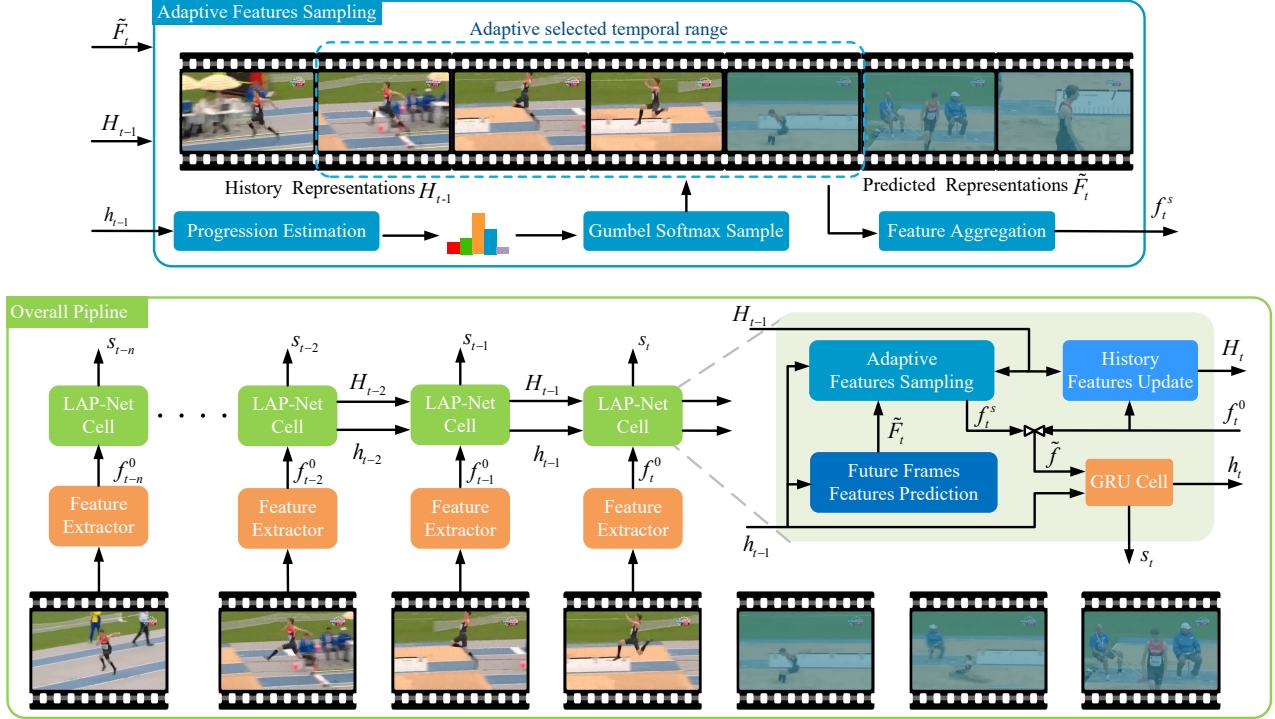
Adaptive Features Sampling

$\tilde{F}_t$

Adaptive selected temporal range

$H_{t-1}$

History Representations $H_{t-1}$

Predicted Representations $\tilde{F}_t$

$h_{t-1}$

Progression Estimation

Gumbel Softmax Sample

Feature Aggregation

$f_t^s$

Overall Pipline

$s_{t-n}$

LAP-Net Cell

$f_{t-n}^0$

Feature Extractor

$s_{t-2}$

LAP-Net Cell

$f_{t-2}^0$

Feature Extractor

$H_{t-2}$

$h_{t-2}$

$s_{t-1}$

LAP-Net Cell

$f_{t-1}^0$

Feature Extractor

$H_{t-1}$

$h_{t-1}$

$s_t$

LAP-Net Cell

$f_t^0$

Feature Extractor

$H_{t-1}$

Adaptive Features Sampling

History Features Update

$H_t$

$f_t^s$

$f_t^0$

$\tilde{F}_t$

$\tilde{f}$

Future Frames Features Prediction

GRU Cell

$h_t$

$h_{t-1}$

$s_t$